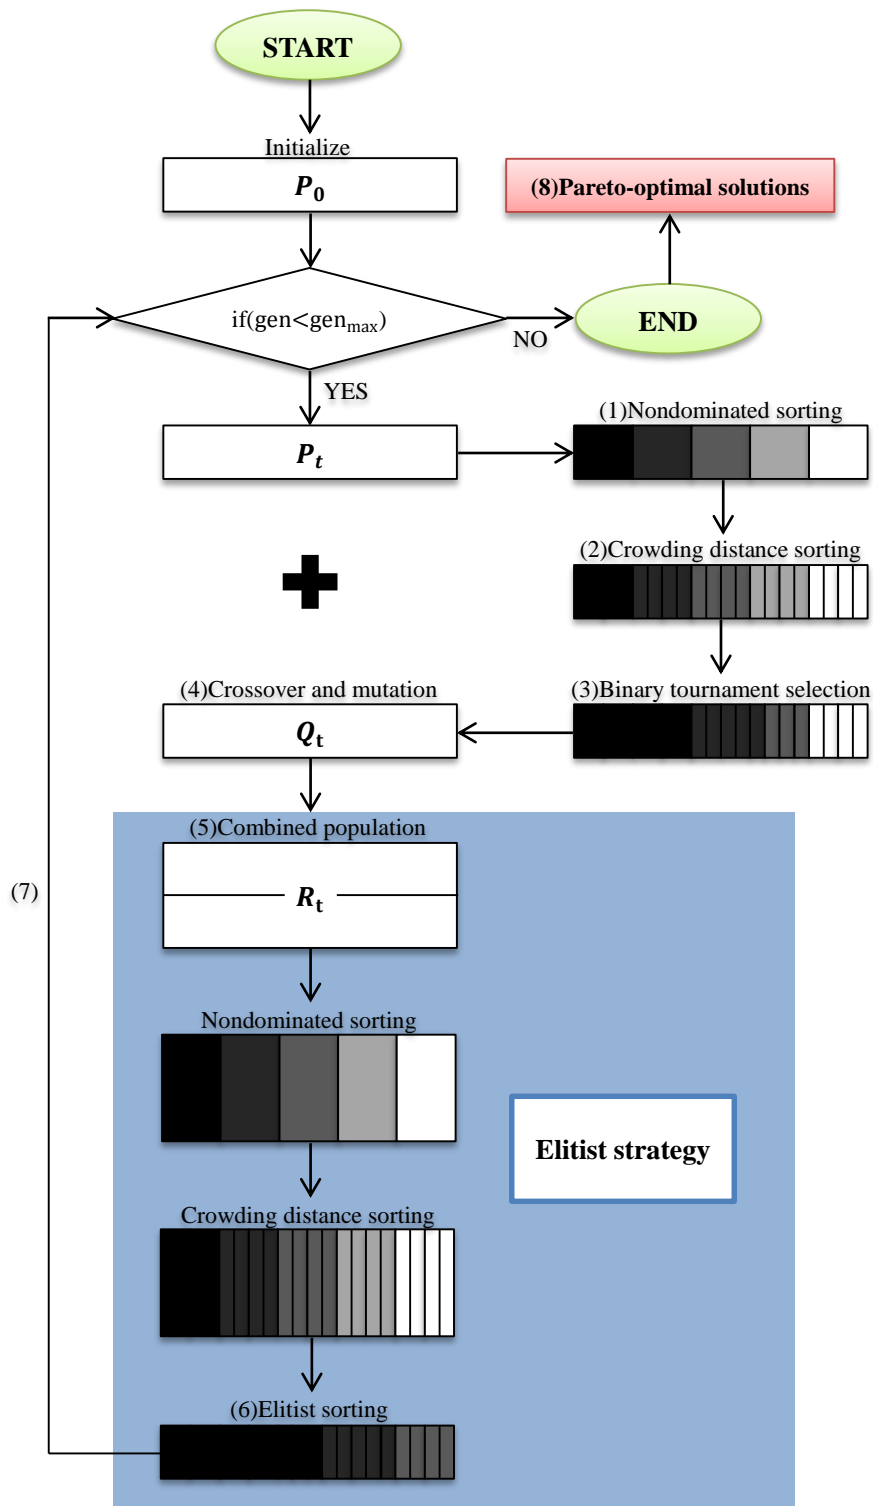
START

Initialize

$P_0$

(8)Pareto-optimal solutions

if(gen<gen$_{max}$)

NO

END

YES

$P_t$

(1)Nondominated sorting

(2)Crowding distance sorting

(4)Crossover and mutation

(3)Binary tournament selection

$Q_t$

(7)

(5)Combined population

$R_t$

Nondominated sorting

Elitist strategy

Crowding distance sorting

(6)Elitist sorting